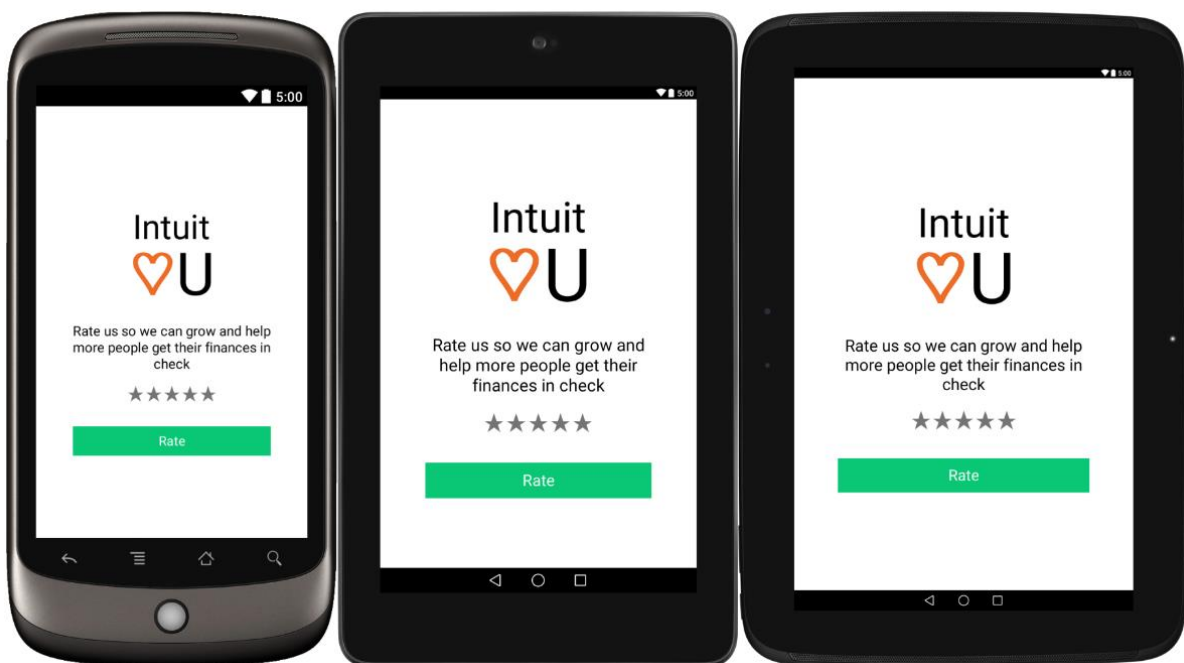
5:00

Intuit
U

Rate us so we can grow and help more people get their finances in check

★★★★★

Rate

5:00

Intuit
U

Rate us so we can grow and help more people get their finances in check

★★★★★

Rate

5:00

Intuit
U

Rate us so we can grow and help more people get their finances in check

★★★★★

Rate